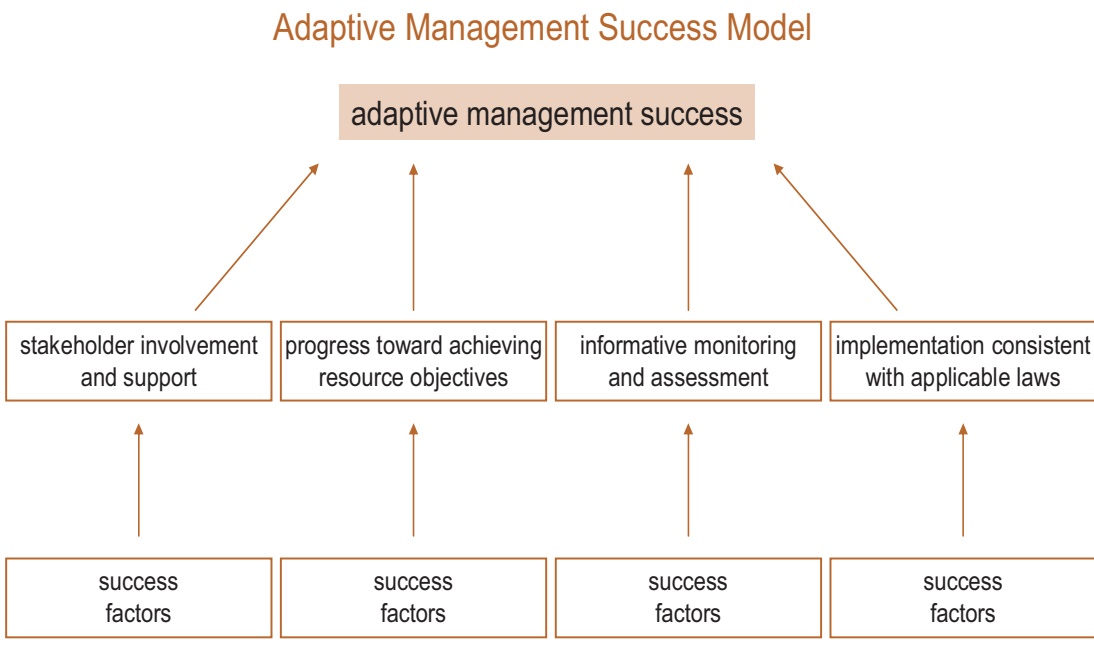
Adaptive Management Success Model

adaptive management success

stakeholder involvement and support

progress toward achieving resource objectives

informative monitoring and assessment

implementation consistent with applicable laws

success factors

success factors

success factors

success factors